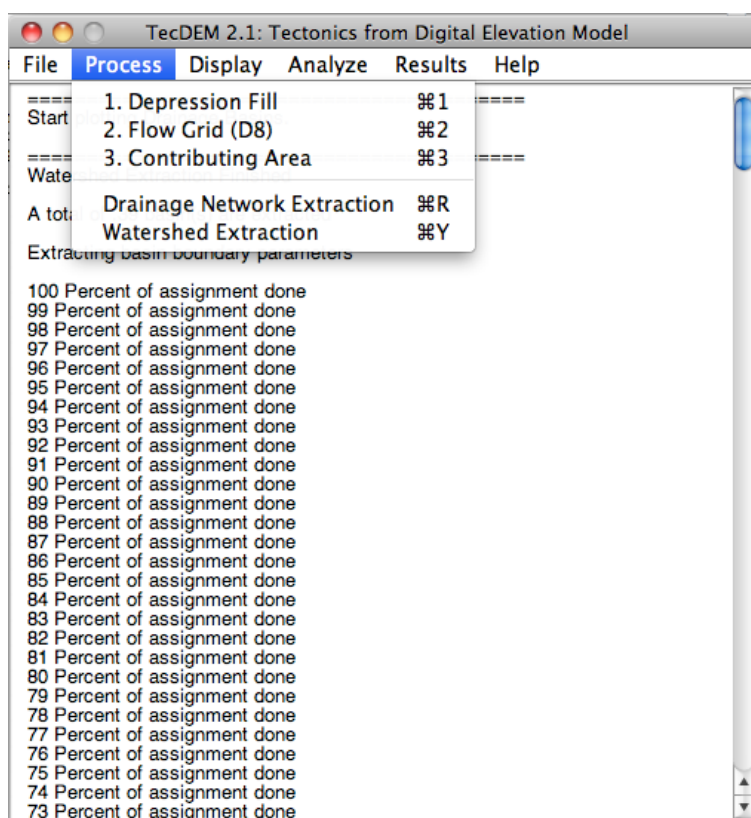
TecDEM 2.1: Tectonics from Digital Elevation Model

File Process Display Analyze Results Help

1. Depression Fill ⌘1
2. Flow Grid (D8) ⌘2
3. Contributing Area ⌘3
Drainage Network Extraction ⌘R
Watershed Extraction ⌘Y

====
Start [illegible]

====
Wate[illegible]

A tota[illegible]

Extracting basin boundary parameters

100 Percent of assignment done
99 Percent of assignment done
98 Percent of assignment done
97 Percent of assignment done
96 Percent of assignment done
95 Percent of assignment done
94 Percent of assignment done
93 Percent of assignment done
92 Percent of assignment done
91 Percent of assignment done
90 Percent of assignment done
89 Percent of assignment done
88 Percent of assignment done
87 Percent of assignment done
86 Percent of assignment done
85 Percent of assignment done
84 Percent of assignment done
83 Percent of assignment done
82 Percent of assignment done
81 Percent of assignment done
80 Percent of assignment done
79 Percent of assignment done
78 Percent of assignment done
77 Percent of assignment done
76 Percent of assignment done
75 Percent of assignment done
74 Percent of assignment done
73 Percent of assignment done